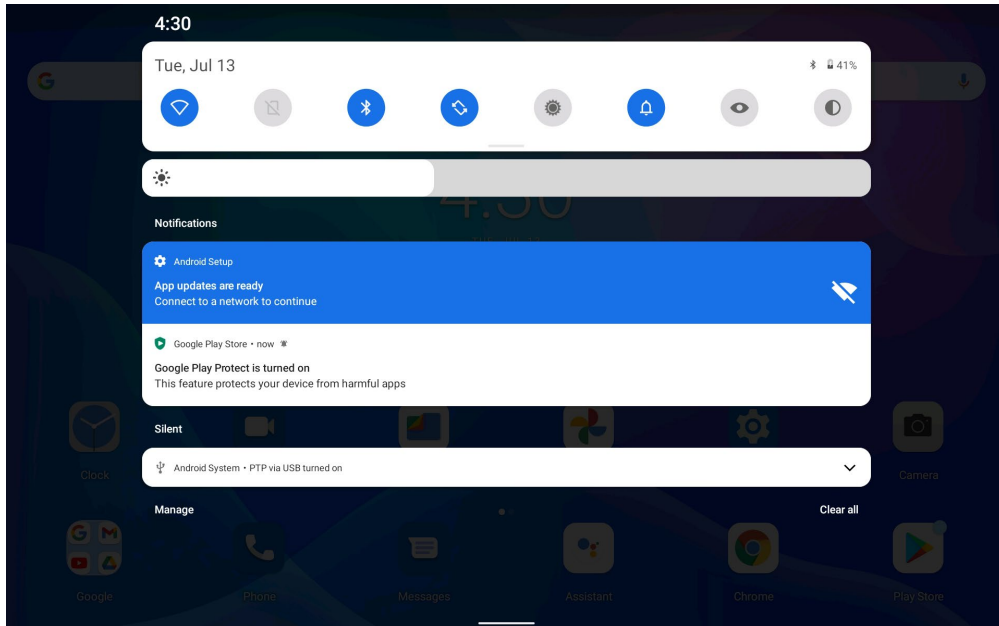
4:30

Tue, Jul 13

41%

Notifications

Android Setup

App updates are ready
Connect to a network to continue

Google Play Store • now

Google Play Protect is turned on
This feature protects your device from harmful apps

Clock

Camera

Silent

Android System • PTP via USB turned on

Manage

Clear all

Google

Phone

Messages

Assistant

Chrome

Play Store